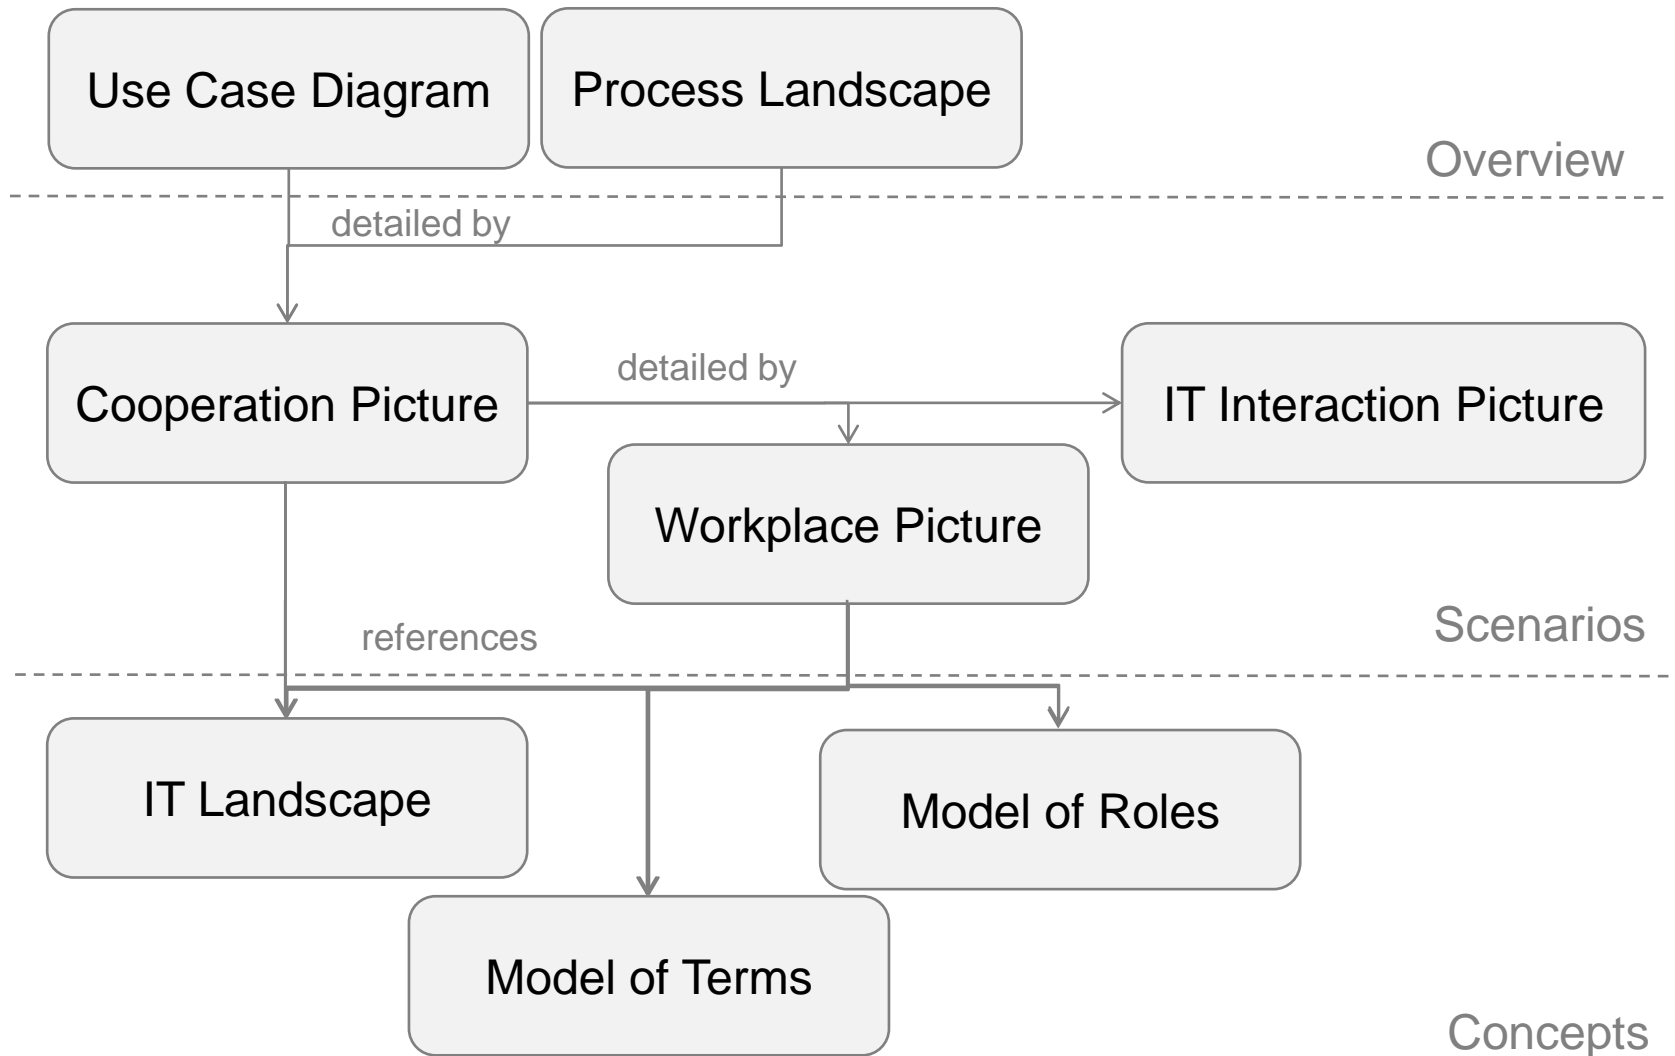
Use Case Diagram

Process Landscape

Overview

detailed by

Cooperation Picture

detailed by

IT Interaction Picture

Workplace Picture

references

Scenarios

IT Landscape

Model of Roles

Model of Terms

Concepts